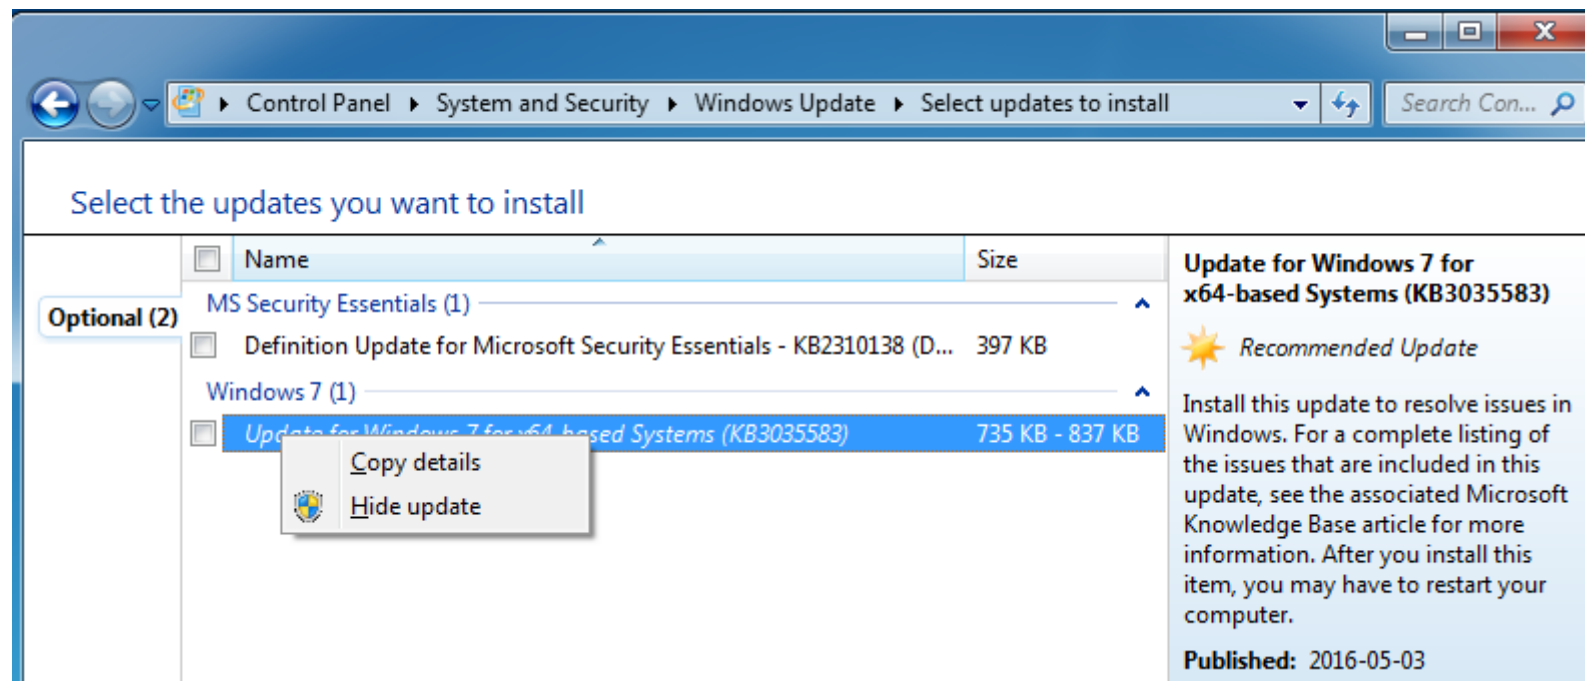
Control Panel ▸ System and Security ▸ Windows Update ▸ Select updates to install

Search Con...

Select the updates you want to install

Optional (2)

| Name | Size |
|---|---|
| MS Security Essentials (1) | |
| Definition Update for Microsoft Security Essentials - KB2310138 (D... | 397 KB |
| Windows 7 (1) | |
| Update for Windows 7 for x64-based Systems (KB3035583) | 735 KB - 837 KB |

Copy details
Hide update

Update for Windows 7 for x64-based Systems (KB3035583)

Recommended Update

Install this update to resolve issues in Windows. For a complete listing of the issues that are included in this update, see the associated Microsoft Knowledge Base article for more information. After you install this item, you may have to restart your computer.

Published: 2016-05-03